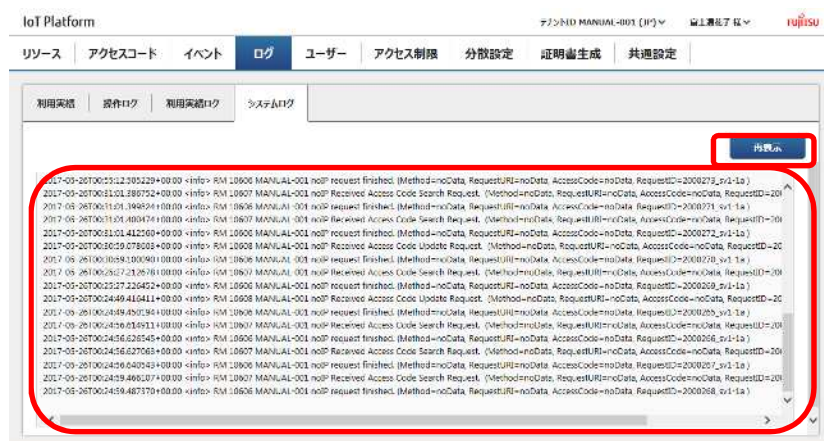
IoT Platform

テナントID MANUAL-001 (JP) ∨　富士通花子 様 ∨　FUJITSU

リソース　アクセスコード　イベント　ログ　ユーザー　アクセス制限　分散設定　証明書生成　共通設定

利用実績　操作ログ　利用実績ログ　システムログ

再表示

2017-03-26T00:53:12.305229+00:00 <info> RM 10606 MANUAL-001 noIP request finished. (Method=noData, RequestURI=noData, AccessCode=noData, RequestID=2000273_sv1-1a)
2017-03-26T00:31:01.386752+00:00 <info> RM 10607 MANUAL-001 noIP Received Access Code Search Request. (Method=noData, RequestURI=noData, AccessCode=noData, RequestID=20
2017-03-26T00:31:01.399824+00:00 <info> RM 10606 MANUAL-001 noIP request finished. (Method=noData, RequestURI=noData, AccessCode=noData, RequestID=2000271_sv1-1a)
2017-03-26T00:31:01.400474+00:00 <info> RM 10607 MANUAL-001 noIP Received Access Code Search Request. (Method=noData, RequestURI=noData, AccessCode=noData, RequestID=20
2017-03-26T00:31:01.412560+00:00 <info> RM 10606 MANUAL-001 noIP request finished. (Method=noData, RequestURI=noData, AccessCode=noData, RequestID=2000272_sv1-1a)
2017-03-26T00:30:59.078008+00:00 <info> RM 10608 MANUAL-001 noIP Received Access Code Update Request. (Method=noData, RequestURI=noData, AccessCode=noData, RequestID=20
2017-03-26T00:30:59.100090+00:00 <info> RM 10606 MANUAL-001 noIP request finished. (Method=noData, RequestURI=noData, AccessCode=noData, RequestID=2000270_sv1-1a)
2017-03-26T00:25:27.212676+00:00 <info> RM 10607 MANUAL-001 noIP Received Access Code Search Request. (Method=noData, RequestURI=noData, AccessCode=noData, RequestID=20
2017-03-26T00:25:27.226452+00:00 <info> RM 10606 MANUAL-001 noIP request finished. (Method=noData, RequestURI=noData, AccessCode=noData, RequestID=2000269_sv1-1a)
2017-03-26T00:24:49.416411+00:00 <info> RM 10608 MANUAL-001 noIP Received Access Code Update Request. (Method=noData, RequestURI=noData, AccessCode=noData, RequestID=20
2017-03-26T00:24:49.450194+00:00 <info> RM 10606 MANUAL-001 noIP request finished. (Method=noData, RequestURI=noData, AccessCode=noData, RequestID=2000265_sv1-1a)
2017-03-26T00:24:56.614911+00:00 <info> RM 10607 MANUAL-001 noIP Received Access Code Search Request. (Method=noData, RequestURI=noData, AccessCode=noData, RequestID=20
2017-03-26T00:24:56.626545+00:00 <info> RM 10606 MANUAL-001 noIP request finished. (Method=noData, RequestURI=noData, AccessCode=noData, RequestID=2000266_sv1-1a)
2017-03-26T00:24:56.627063+00:00 <info> RM 10607 MANUAL-001 noIP Received Access Code Search Request. (Method=noData, RequestURI=noData, AccessCode=noData, RequestID=20
2017-03-26T00:24:56.640543+00:00 <info> RM 10606 MANUAL-001 noIP request finished. (Method=noData, RequestURI=noData, AccessCode=noData, RequestID=2000267_sv1-1a)
2017-03-26T00:24:59.466107+00:00 <info> RM 10607 MANUAL-001 noIP Received Access Code Search Request. (Method=noData, RequestURI=noData, AccessCode=noData, RequestID=20
2017-03-26T00:24:59.487370+00:00 <info> RM 10606 MANUAL-001 noIP request finished. (Method=noData, RequestURI=noData, AccessCode=noData, RequestID=2000268_sv1-1a)